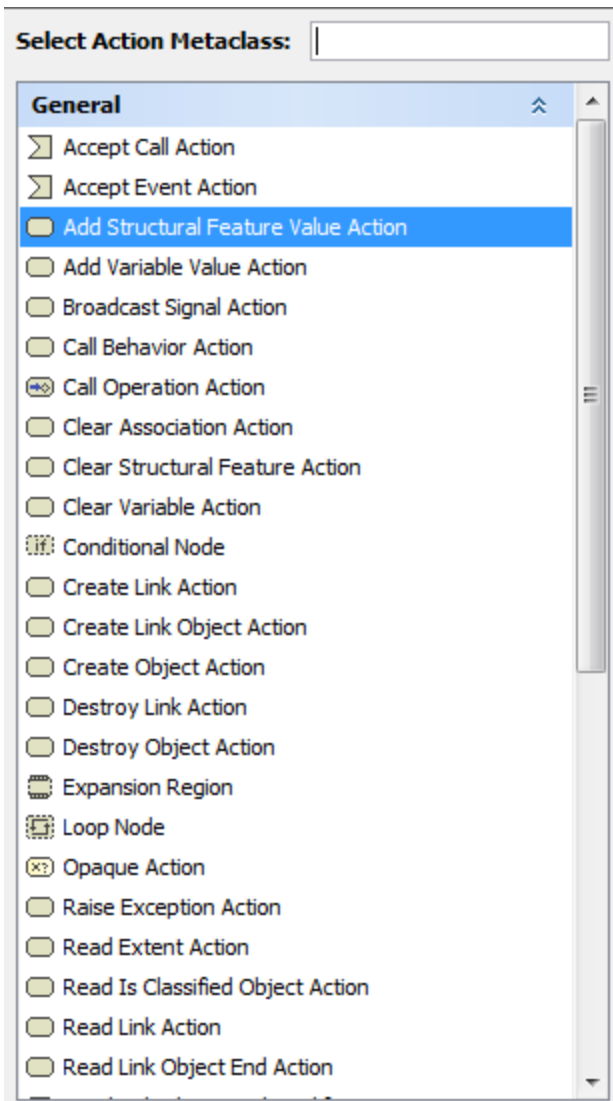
Select Action Metaclass:

General

Accept Call Action
Accept Event Action
Add Structural Feature Value Action
Add Variable Value Action
Broadcast Signal Action
Call Behavior Action
Call Operation Action
Clear Association Action
Clear Structural Feature Action
Clear Variable Action
Conditional Node
Create Link Action
Create Link Object Action
Create Object Action
Destroy Link Action
Destroy Object Action
Expansion Region
Loop Node
Opaque Action
Raise Exception Action
Read Extent Action
Read Is Classified Object Action
Read Link Action
Read Link Object End Action
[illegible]